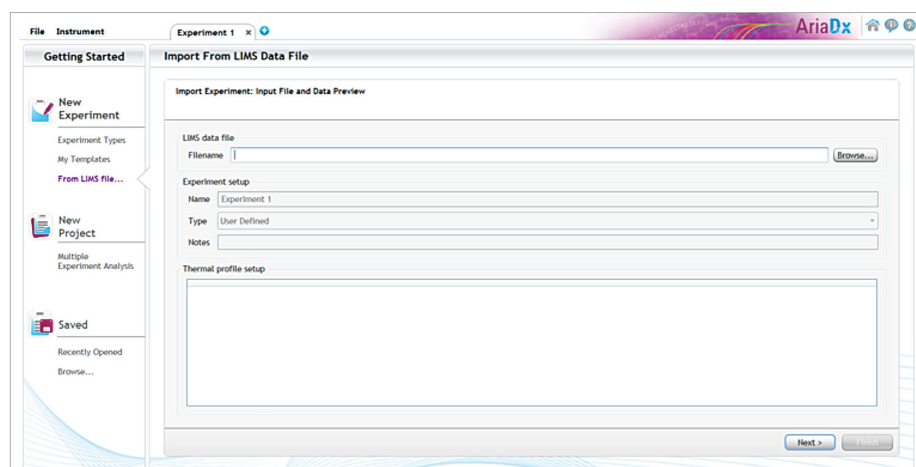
File Instrument

Experiment 1 ×

AriaDx

Getting Started

New Experiment

Experiment Types

My Templates

From LIMS file...

New Project

Multiple Experiment Analysis

Saved

Recently Opened

Browse...

Import From LIMS Data File

Import Experiment: Input File and Data Preview

LIMS data file

Filename

Browse...

Experiment setup

Name Experiment 1

Type User Defined

Notes

Thermal profile setup

Next >

Finish